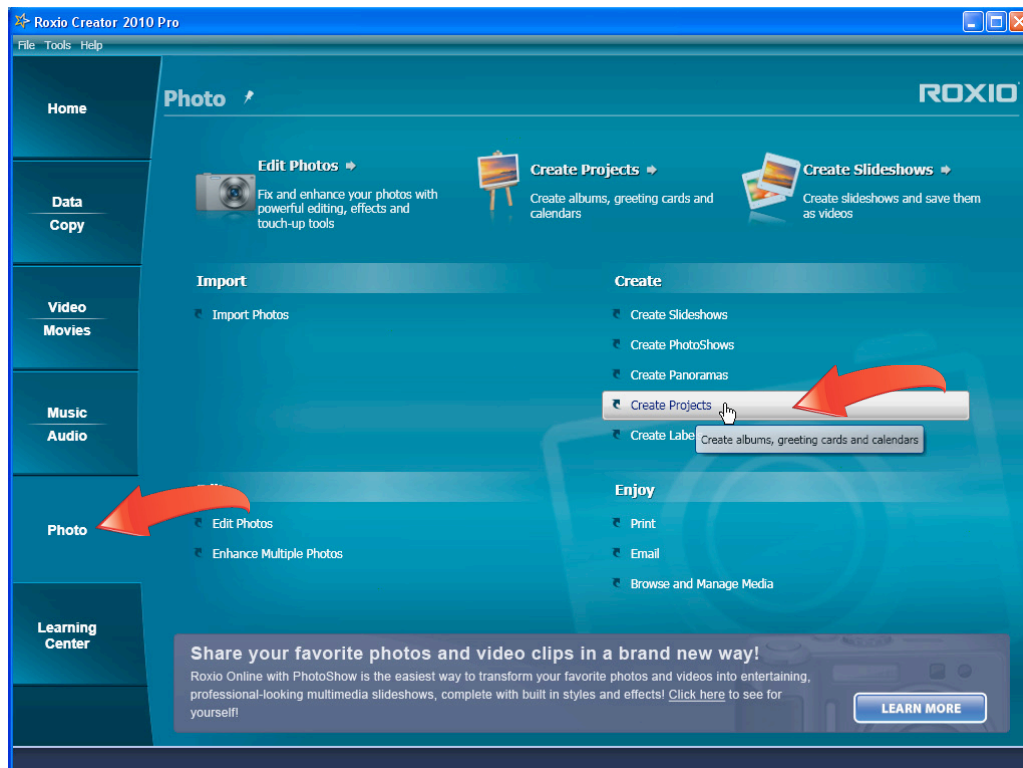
Roxio Creator 2010 Pro

File Tools Help

Home

Data
Copy

Video
Movies

Music
Audio

Photo

Learning Center

Photo

ROXIO

Edit Photos
Fix and enhance your photos with powerful editing, effects and touch-up tools

Create Projects
Create albums, greeting cards and calendars

Create Slideshows
Create slideshows and save them as videos

Import

Import Photos

Create

Create Slideshows

Create PhotoShows

Create Panoramas

Create Projects

Create Labe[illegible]

Create albums, greeting cards and calendars

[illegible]

Edit Photos

Enhance Multiple Photos

Enjoy

Print

Email

Browse and Manage Media

Share your favorite photos and video clips in a brand new way!
Roxio Online with PhotoShow is the easiest way to transform your favorite photos and videos into entertaining, professional-looking multimedia slideshows, complete with built in styles and effects! Click here to see for yourself!

LEARN MORE